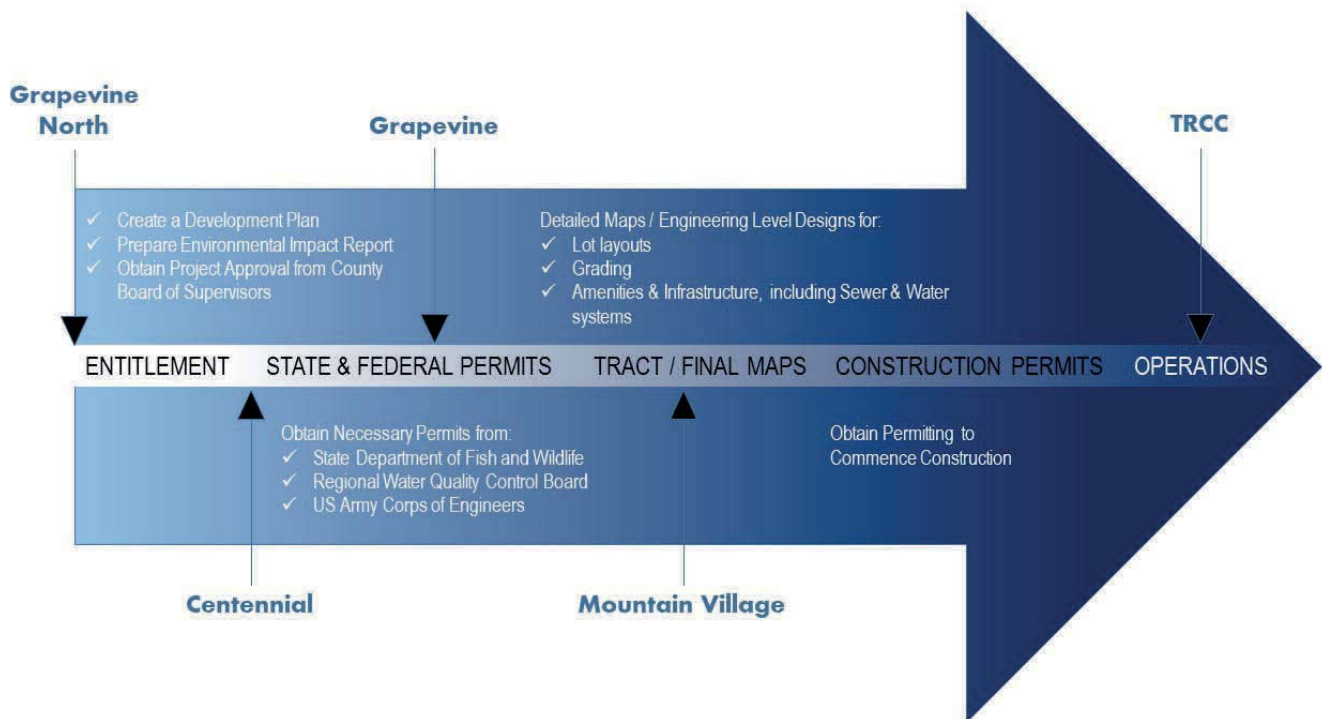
Grapevine North

Grapevine

TRCC

✓ Create a Development Plan
✓ Prepare Environmental Impact Report
✓ Obtain Project Approval from County Board of Supervisors

Detailed Maps / Engineering Level Designs for:
✓ Lot layouts
✓ Grading
✓ Amenities & Infrastructure, including Sewer & Water systems

ENTITLEMENT STATE & FEDERAL PERMITS TRACT / FINAL MAPS CONSTRUCTION PERMITS OPERATIONS

Obtain Necessary Permits from:
✓ State Department of Fish and Wildlife
✓ Regional Water Quality Control Board
✓ US Army Corps of Engineers

Obtain Permitting to Commence Construction

Centennial

Mountain Village